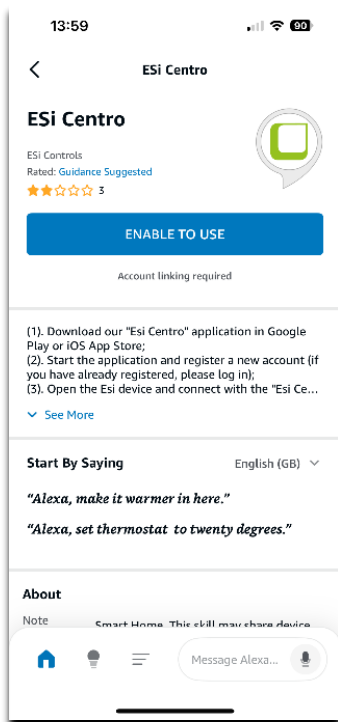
13:59

90

ESi Centro

ESi Centro

ESi Controls
Rated: Guidance Suggested
3

ENABLE TO USE

Account linking required

(1). Download our "Esi Centro" application in Google Play or iOS App Store;
(2). Start the application and register a new account (if you have already registered, please log in);
(3). Open the Esi device and connect with the "Esi Ce...

See More

Start By Saying

English (GB)

"Alexa, make it warmer in here."

"Alexa, set thermostat to twenty degrees."

About

Note

Smart Home. This skill may share device

Message Alexa...